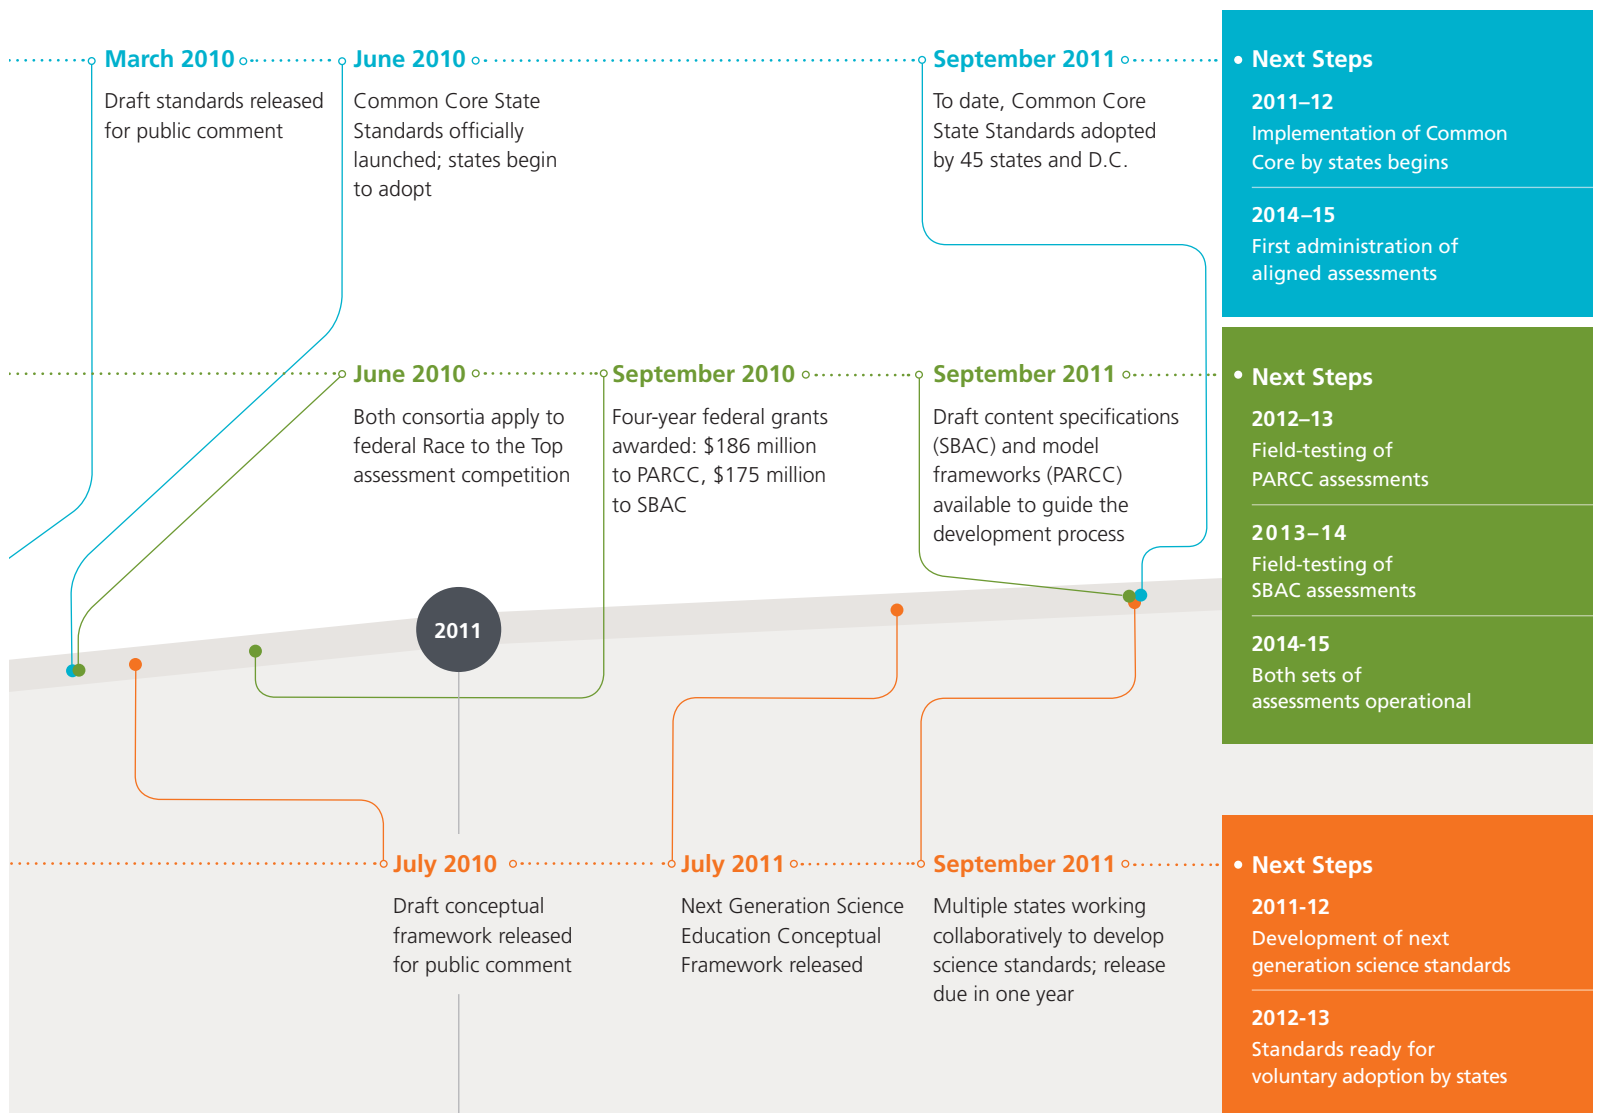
March 2010
Draft standards released for public comment

June 2010
Common Core State Standards officially launched; states begin to adopt

September 2011
To date, Common Core State Standards adopted by 45 states and D.C.

• Next Steps
2011–12
Implementation of Common Core by states begins
2014–15
First administration of aligned assessments

June 2010
Both consortia apply to federal Race to the Top assessment competition

September 2010
Four-year federal grants awarded: $186 million to PARCC, $175 million to SBAC

September 2011
Draft content specifications (SBAC) and model frameworks (PARCC) available to guide the development process

• Next Steps
2012–13
Field-testing of PARCC assessments
2013–14
Field-testing of SBAC assessments
2014-15
Both sets of assessments operational

2011

July 2010
Draft conceptual framework released for public comment

July 2011
Next Generation Science Education Conceptual Framework released

September 2011
Multiple states working collaboratively to develop science standards; release due in one year

• Next Steps
2011-12
Development of next generation science standards
2012-13
Standards ready for voluntary adoption by states